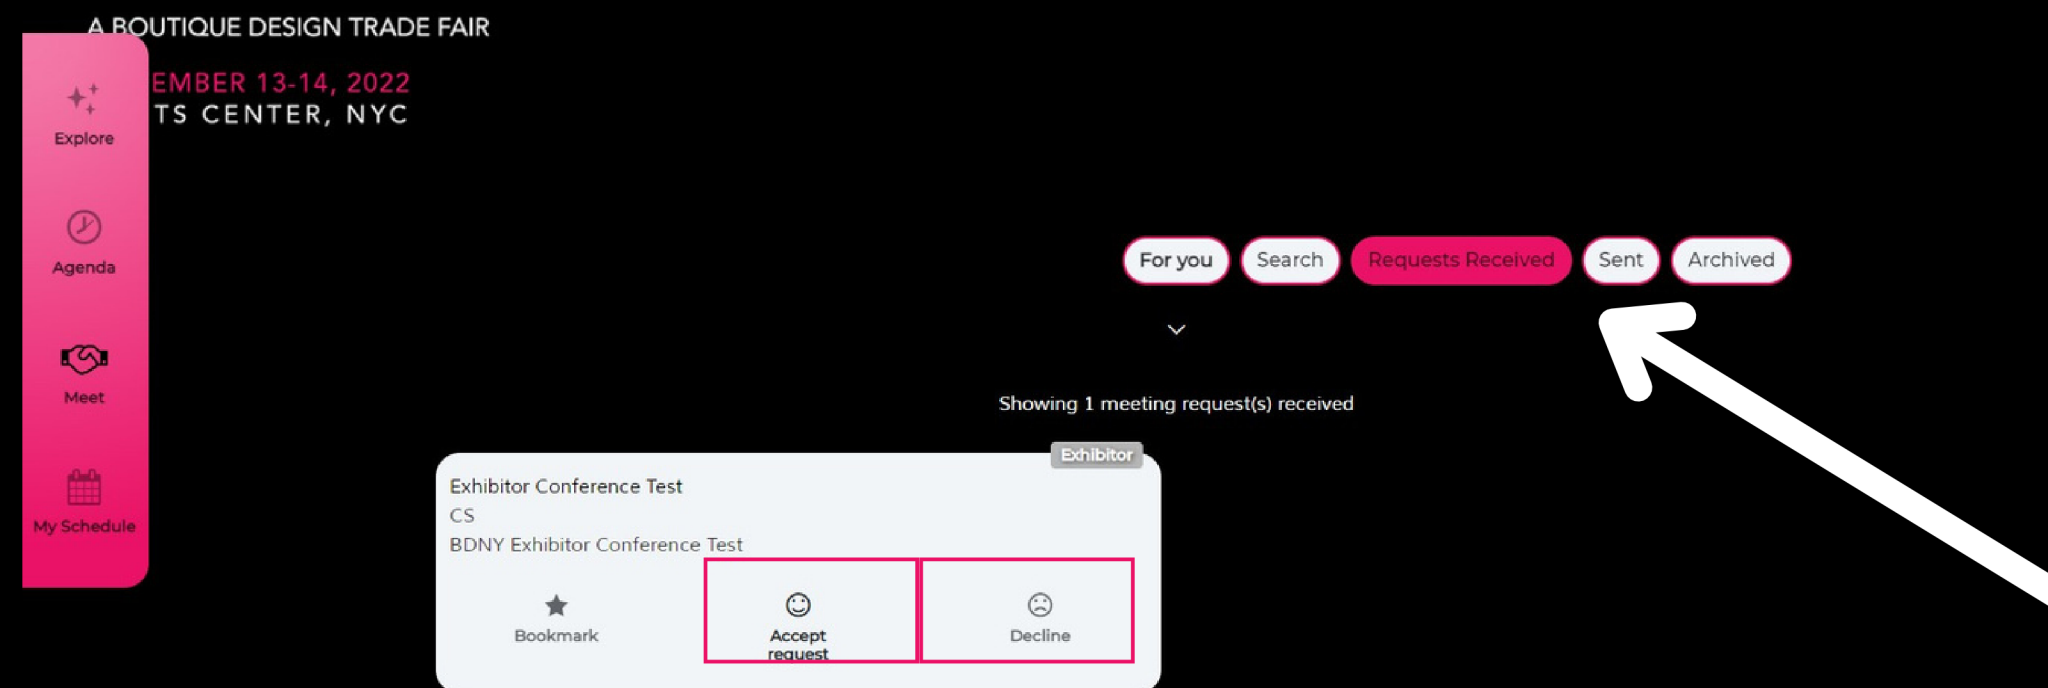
A BOUTIQUE DESIGN TRADE FAIR

EMBER 13-14, 2022
TS CENTER, NYC

Explore

Agenda

Meet

My Schedule

For you Search Requests Received Sent Archived

Showing 1 meeting request(s) received

Exhibitor

Exhibitor Conference Test
CS
BDNY Exhibitor Conference Test

Bookmark

Accept request

Decline